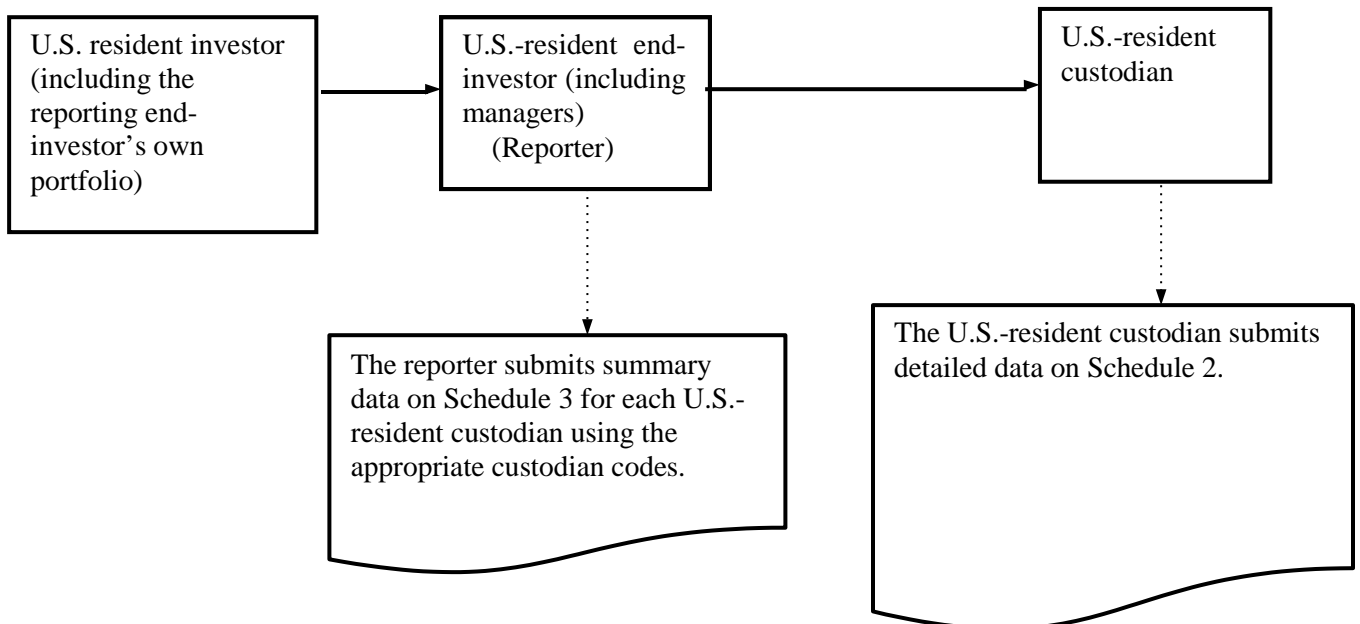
U.S. resident investor (including the reporting end-investor's own portfolio)

U.S.-resident end-investor (including managers) (Reporter)

U.S.-resident custodian

The reporter submits summary data on Schedule 3 for each U.S.-resident custodian using the appropriate custodian codes.

The U.S.-resident custodian submits detailed data on Schedule 2.